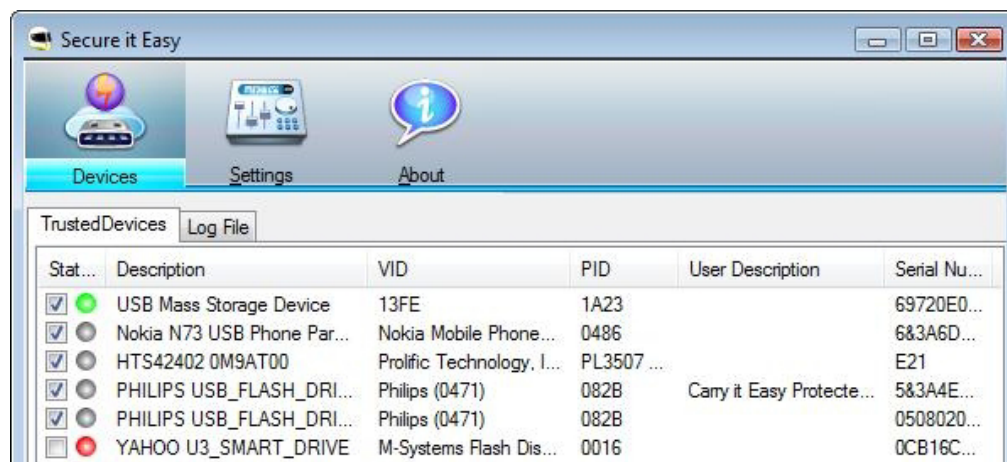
Secure it Easy

Devices
Settings
About

TrustedDevices
Log File

| Stat... | Description | VID | PID | User Description | Serial Nu... |
|---|---|---|---|---|---|
| | USB Mass Storage Device | 13FE | 1A23 | | 69720E0... |
| | Nokia N73 USB Phone Par... | Nokia Mobile Phone... | 0486 | | 6&3A6D... |
| | HTS42402 0M9AT00 | Prolific Technology, I... | PL3507 ... | | E21 |
| | PHILIPS USB_FLASH_DRI... | Philips (0471) | 082B | Carry it Easy Protecte... | 5&3A4E... |
| | PHILIPS USB_FLASH_DRI... | Philips (0471) | 082B | | 0508020... |
| | YAHOO U3_SMART_DRIVE | M-Systems Flash Dis... | 0016 | | 0CB16C... |